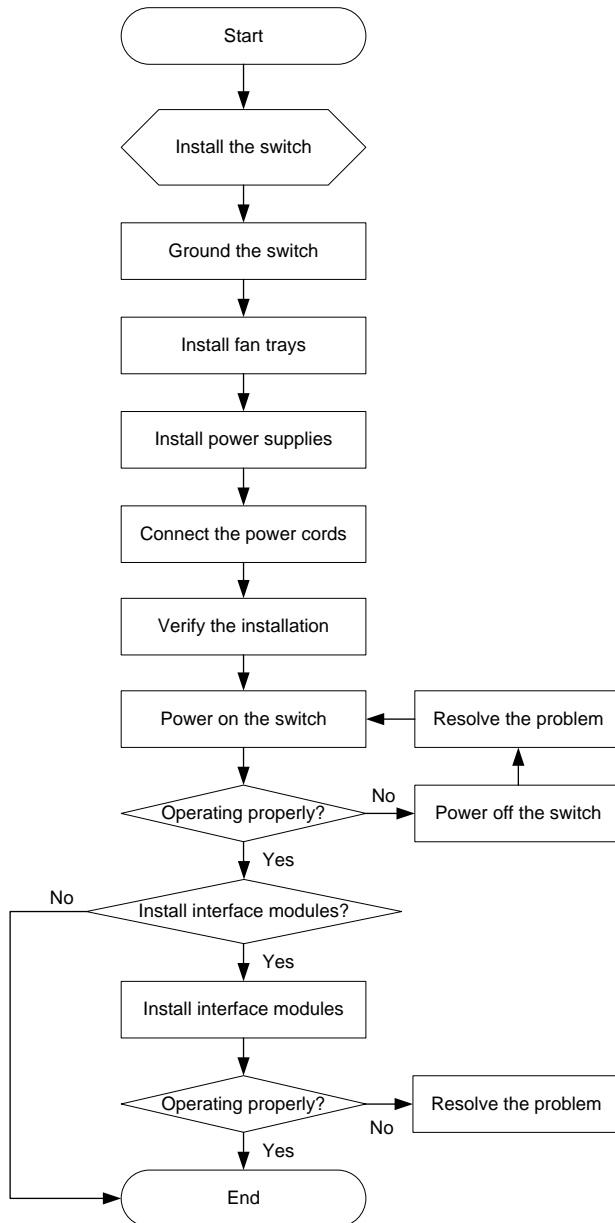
Start

Install the switch

Ground the switch

Install fan trays

Install power supplies

Connect the power cords

Verify the installation

Power on the switch

Resolve the problem

Operating properly?

No

Power off the switch

Yes

No

Install interface modules?

Yes

Install interface modules

Operating properly?

Resolve the problem

No

Yes

End